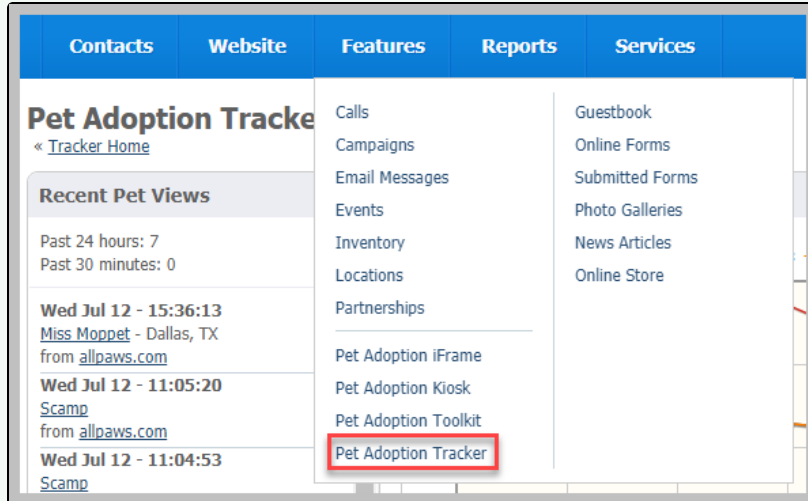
Contacts | Website | Features | Reports | Services

Pet Adoption Tracke

« Tracker Home

Recent Pet Views

Past 24 hours: 7
Past 30 minutes: 0

Wed Jul 12 - 15:36:13
Miss Moppet - Dallas, TX
from allpaws.com

Wed Jul 12 - 11:05:20
Scamp
from allpaws.com

Wed Jul 12 - 11:04:53
Scamp

Calls
Campaigns
Email Messages
Events
Inventory
Locations
Partnerships

Pet Adoption iFrame
Pet Adoption Kiosk
Pet Adoption Toolkit
Pet Adoption Tracker

Guestbook
Online Forms
Submitted Forms
Photo Galleries
News Articles
Online Store